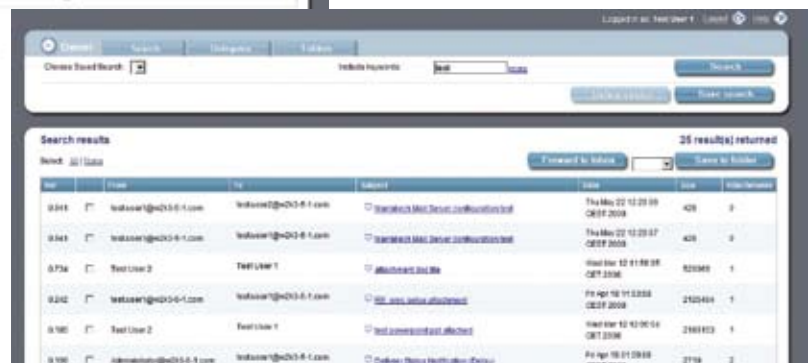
Logged in as: test User 1 Logout Help

Classic Search Category Folders

Choose Saved Search: Include keywords: test Search

Save search

Search results 25 result(s) returned

Select: All | None

Forward to Inbox Save to folder

| Ref | | From | To | Subject | Date | Size | Attachments |
|---|---|---|---|---|---|---|---|
| 0.044 | ☐ | testuser1@w2k3-6-1.com | testuser2@w2k3-6-1.com | Mailmarshal Mail Server configuration test | Thu May 22 12:25:09 CEST 2008 | 429 | 0 |
| 0.043 | ☐ | testuser1@w2k3-6-1.com | testuser1@w2k3-6-1.com | Mailmarshal Mail Server configuration test | Thu May 22 12:25:07 CEST 2008 | 429 | 0 |
| 0.734 | ☐ | Test User 2 | Test User 1 | attachment doc file | Wed Mar 12 01:58:35 CET 2008 | 520365 | 1 |
| 0.242 | ☐ | testuser1@w2k3-6-1.com | testuser1@w2k3-6-1.com | RE: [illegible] | Fri Apr 18 11:53:58 CEST 2008 | 2520464 | 1 |
| 0.180 | ☐ | Test User 2 | Test User 1 | test powerpoint ppt attached | Wed Mar 12 12:00:54 CET 2008 | 2460453 | 1 |
| 0.100 | ☐ | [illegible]@w2k3-6-1.com | testuser1@w2k3-6-1.com | Delivery Status Notification (Relay) | Fri Apr 18 01:29:59 | 2736 | 2 |